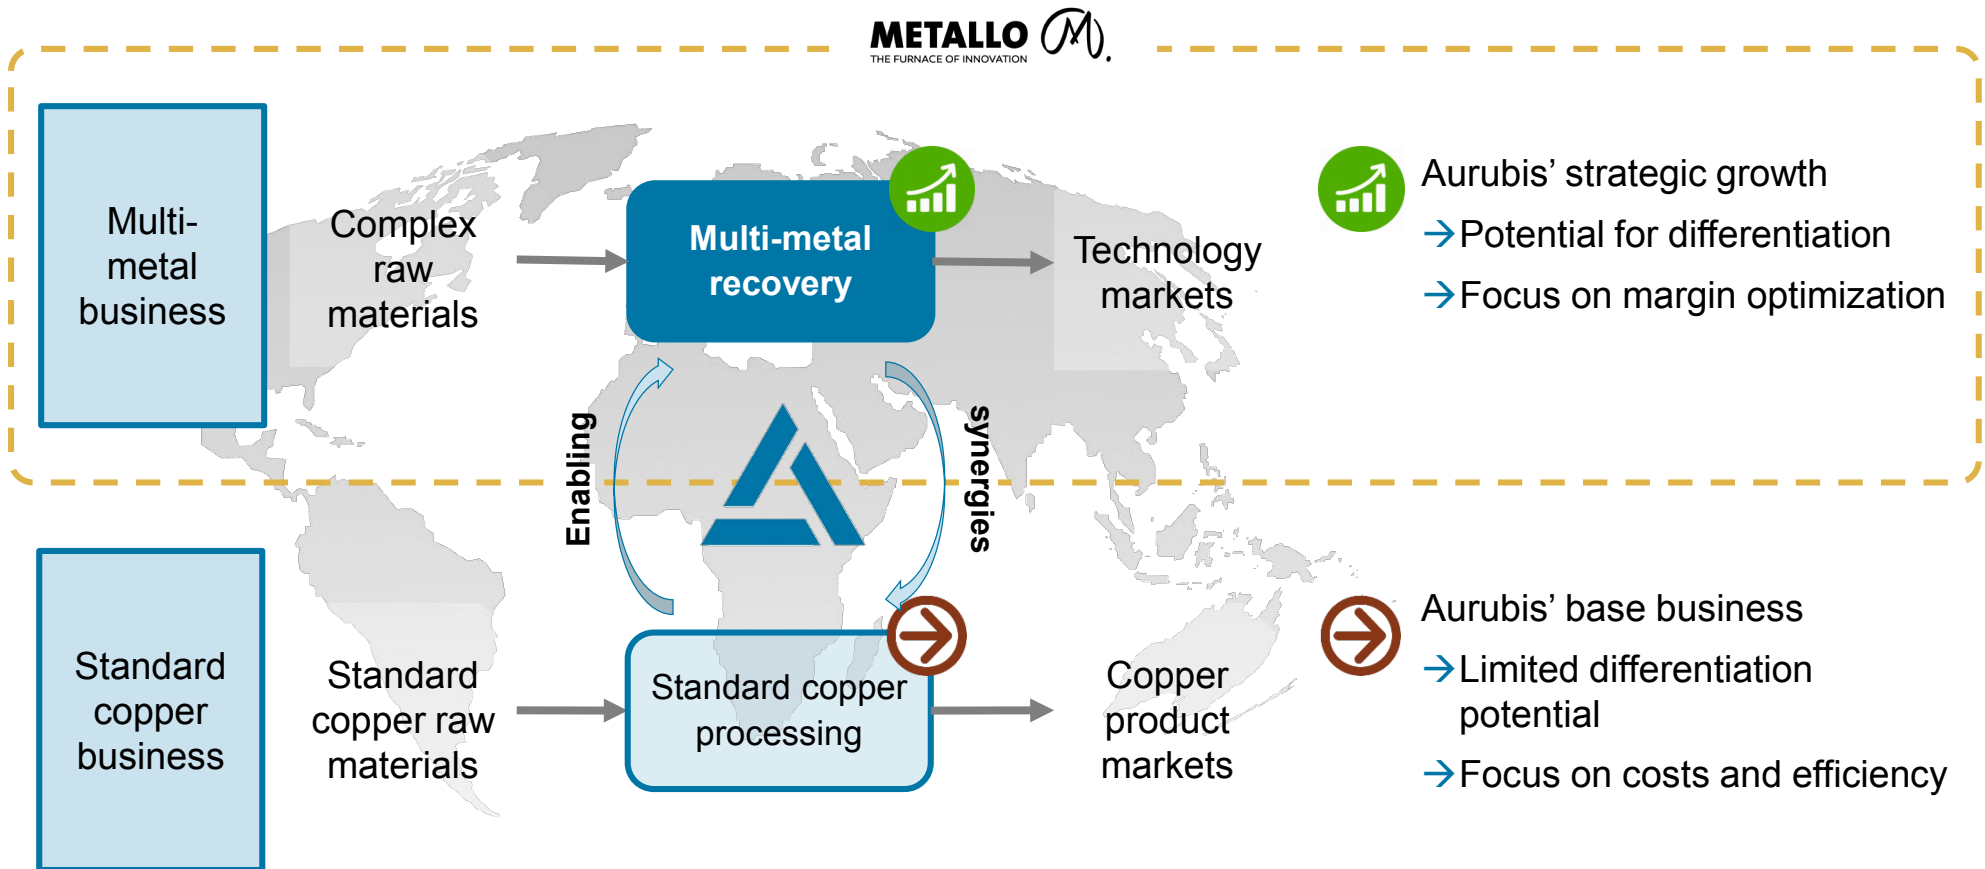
METALLO
THE FURNACE OF INNOVATION

Multi-metal business

Complex raw materials

Multi-metal recovery

Technology markets

Aurubis' strategic growth
→Potential for differentiation
→Focus on margin optimization

Enabling

synergies

Standard copper business

Standard copper raw materials

Standard copper processing

Copper product markets

Aurubis' base business
→Limited differentiation potential
→Focus on costs and efficiency